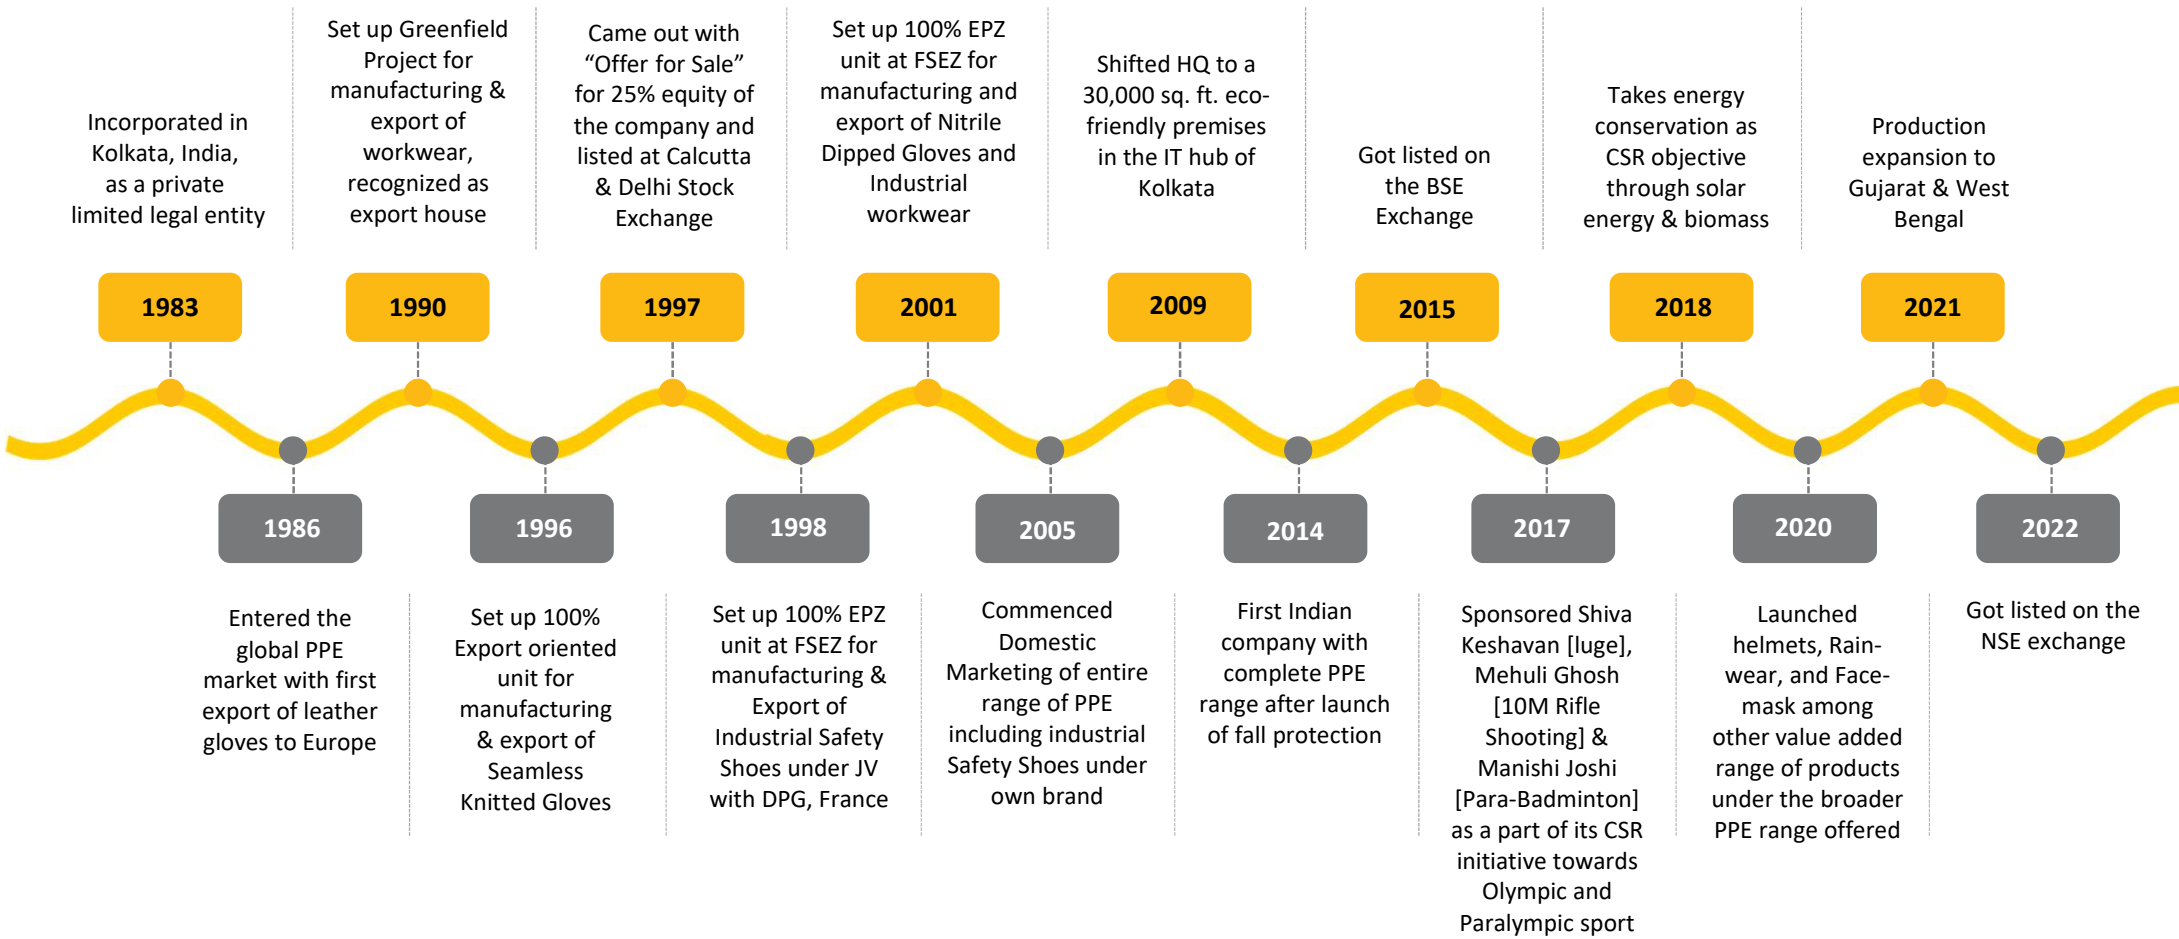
Incorporated in Kolkata, India, as a private limited legal entity

1983

Set up Greenfield Project for manufacturing & export of workwear, recognized as export house

1990

Came out with “Offer for Sale” for 25% equity of the company and listed at Calcutta & Delhi Stock Exchange

1997

Set up 100% EPZ unit at FSEZ for manufacturing and export of Nitrile Dipped Gloves and Industrial workwear

2001

Shifted HQ to a 30,000 sq. ft. eco-friendly premises in the IT hub of Kolkata

2009

Got listed on the BSE Exchange

2015

Takes energy conservation as CSR objective through solar energy & biomass

2018

Production expansion to Gujarat & West Bengal

2021

1986

Entered the global PPE market with first export of leather gloves to Europe

1996

Set up 100% Export oriented unit for manufacturing & export of Seamless Knitted Gloves

1998

Set up 100% EPZ unit at FSEZ for manufacturing & Export of Industrial Safety Shoes under JV with DPG, France

2005

Commenced Domestic Marketing of entire range of PPE including industrial Safety Shoes under own brand

2014

First Indian company with complete PPE range after launch of fall protection

2017

Sponsored Shiva Keshavan [luge], Mehuli Ghosh [10M Rifle Shooting] & Manishi Joshi [Para-Badminton] as a part of its CSR initiative towards Olympic and Paralympic sport

2020

Launched helmets, Rain-wear, and Face-mask among other value added range of products under the broader PPE range offered

2022

Got listed on the NSE exchange